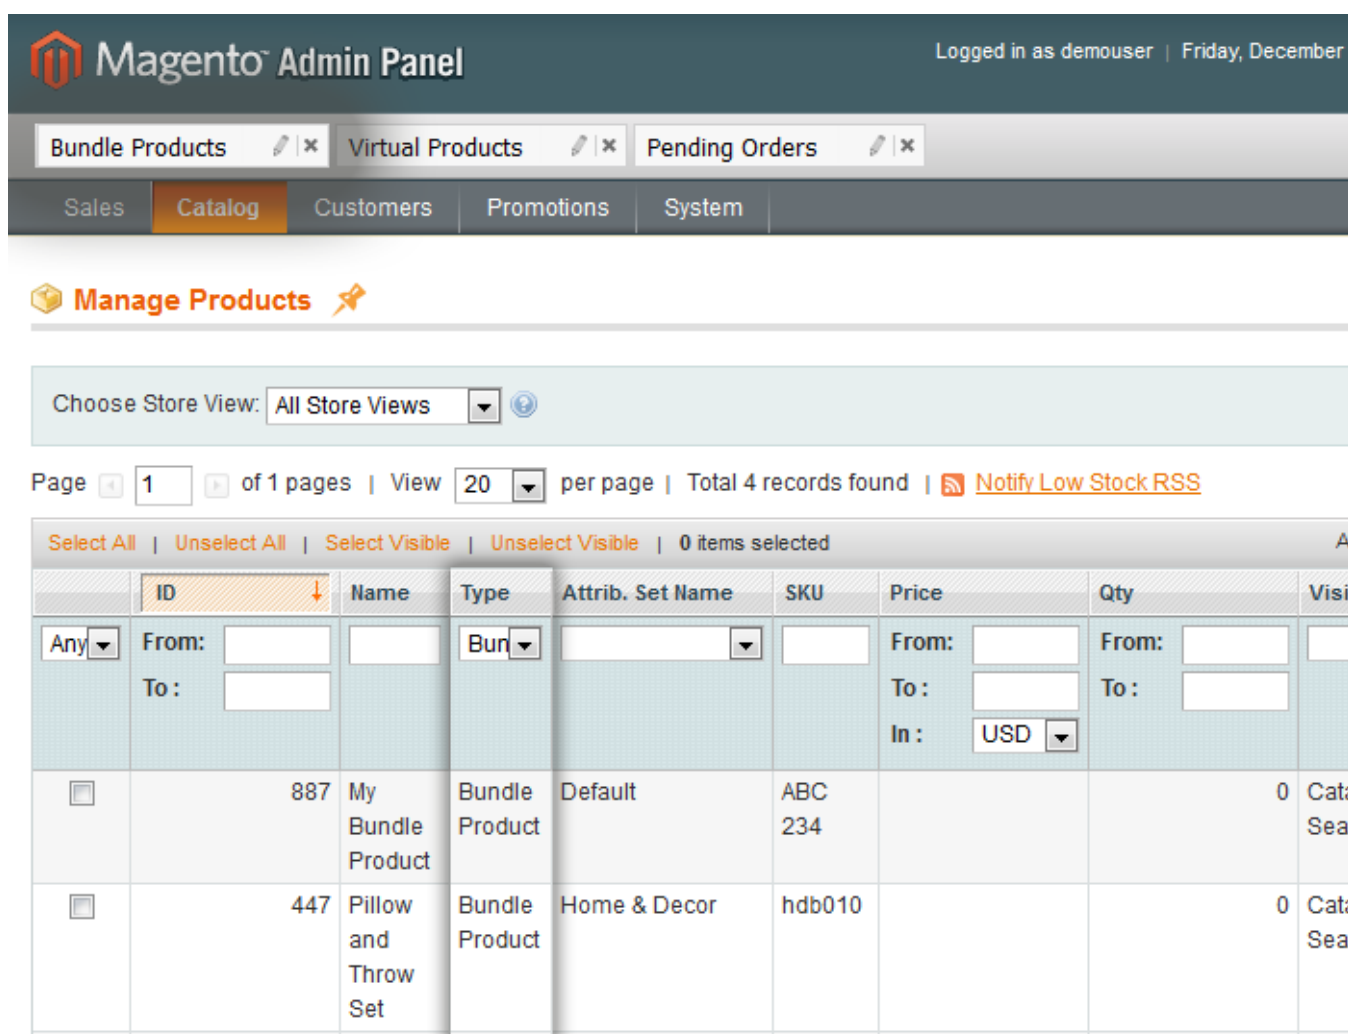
Magento Admin Panel

Logged in as demouser | Friday, December

Bundle Products | Virtual Products | Pending Orders

Sales | Catalog | Customers | Promotions | System

Manage Products

Choose Store View: All Store Views

Page 1 of 1 pages | View 20 per page | Total 4 records found | Notify Low Stock RSS

Select All | Unselect All | Select Visible | Unselect Visible | 0 items selected

| | ID | Name | Type | Attrib. Set Name | SKU | Price | Qty | Visi |
|---|---|---|---|---|---|---|---|---|
| Any | From: To: | | Bun | | | From: To: In: USD | From: To: | |
| | 887 | My Bundle Product | Bundle Product | Default | ABC 234 | | 0 | Cat Sea |
| | 447 | Pillow and Throw Set | Bundle Product | Home & Decor | hdb010 | | 0 | Cat Sea |